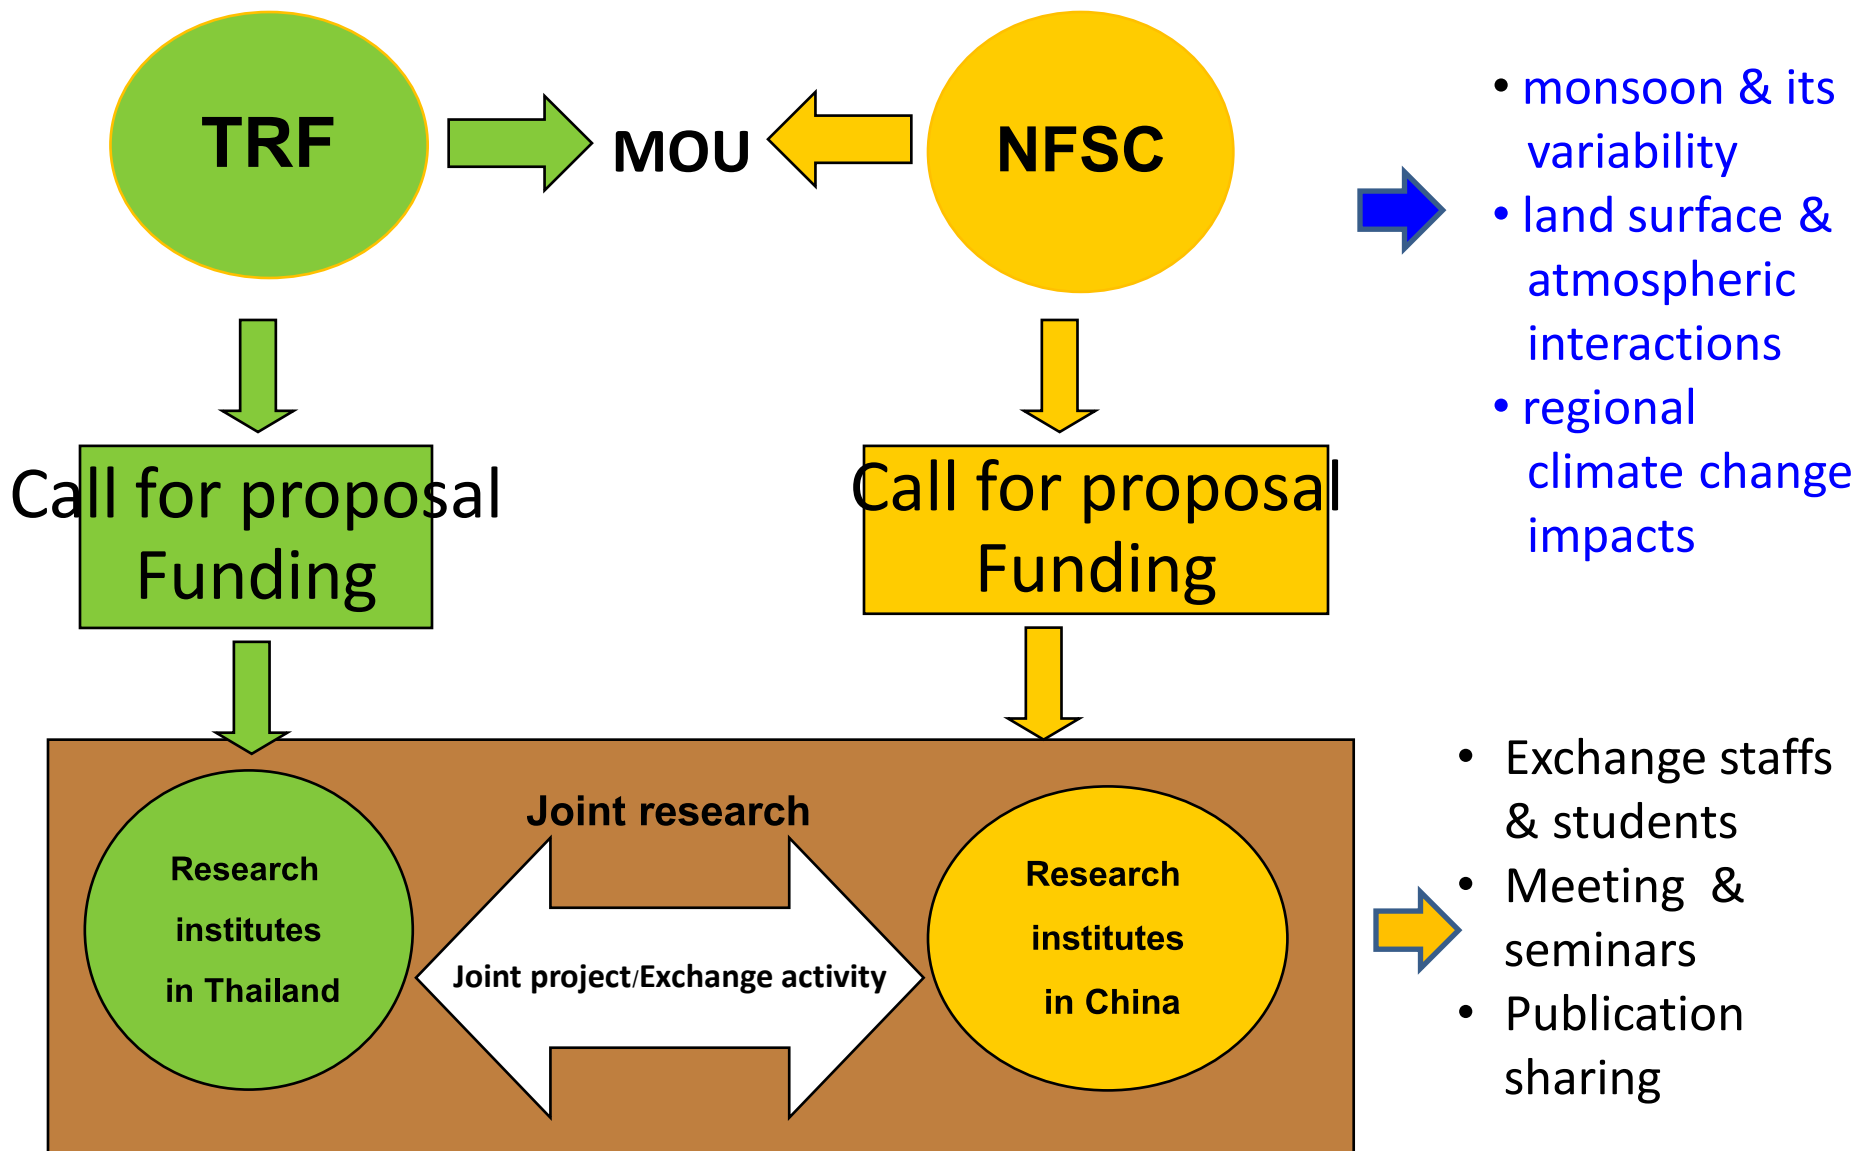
TRF

MOU

NFSC

• monsoon & its variability
• land surface & atmospheric interactions
• regional climate change impacts

Call for proposal
Funding

Call for proposal
Funding

Research institutes in Thailand

Joint research

Joint project/Exchange activity

Research institutes in China

• Exchange staffs & students
• Meeting & seminars
• Publication sharing